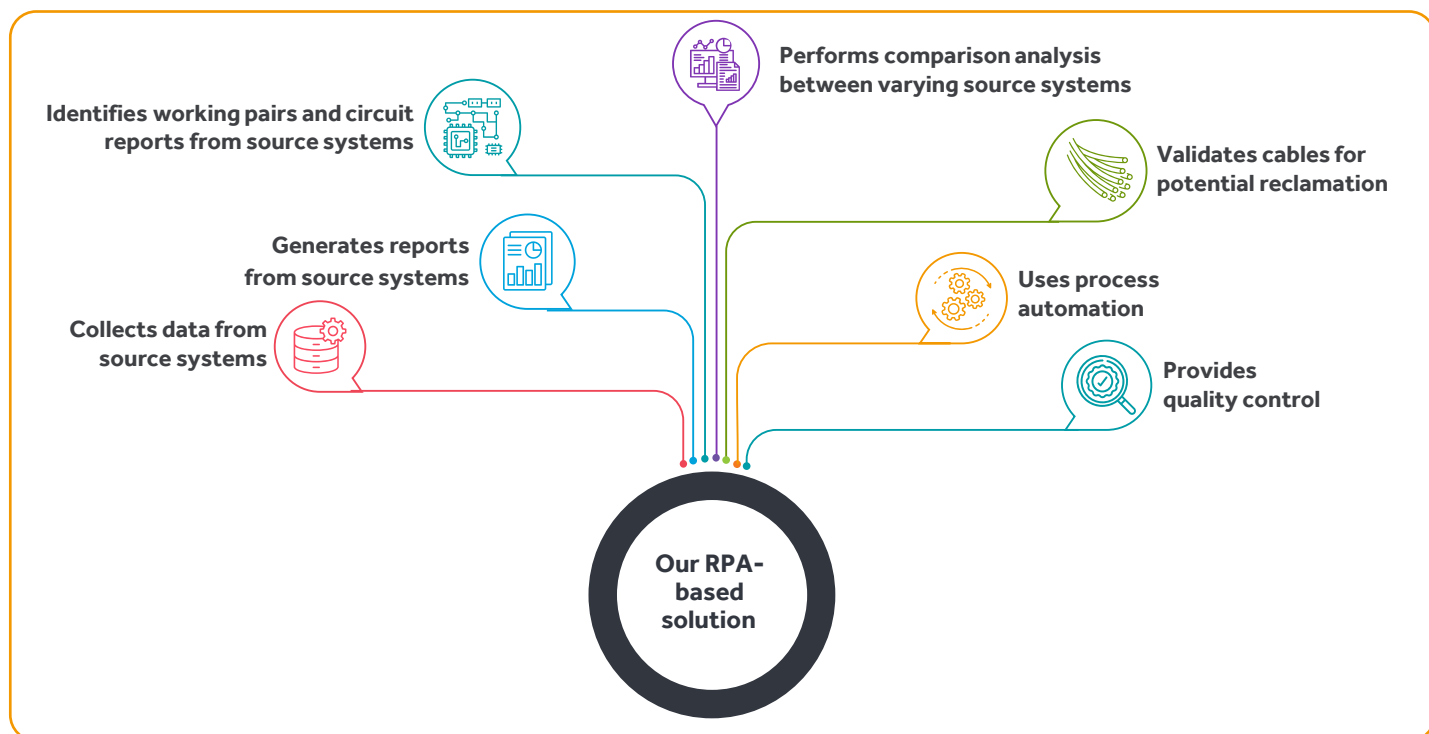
Performs comparison analysis between varying source systems

Identifies working pairs and circuit reports from source systems

Validates cables for potential reclamation

Generates reports from source systems

Uses process automation

Collects data from source systems

Provides quality control

Our RPA-based solution